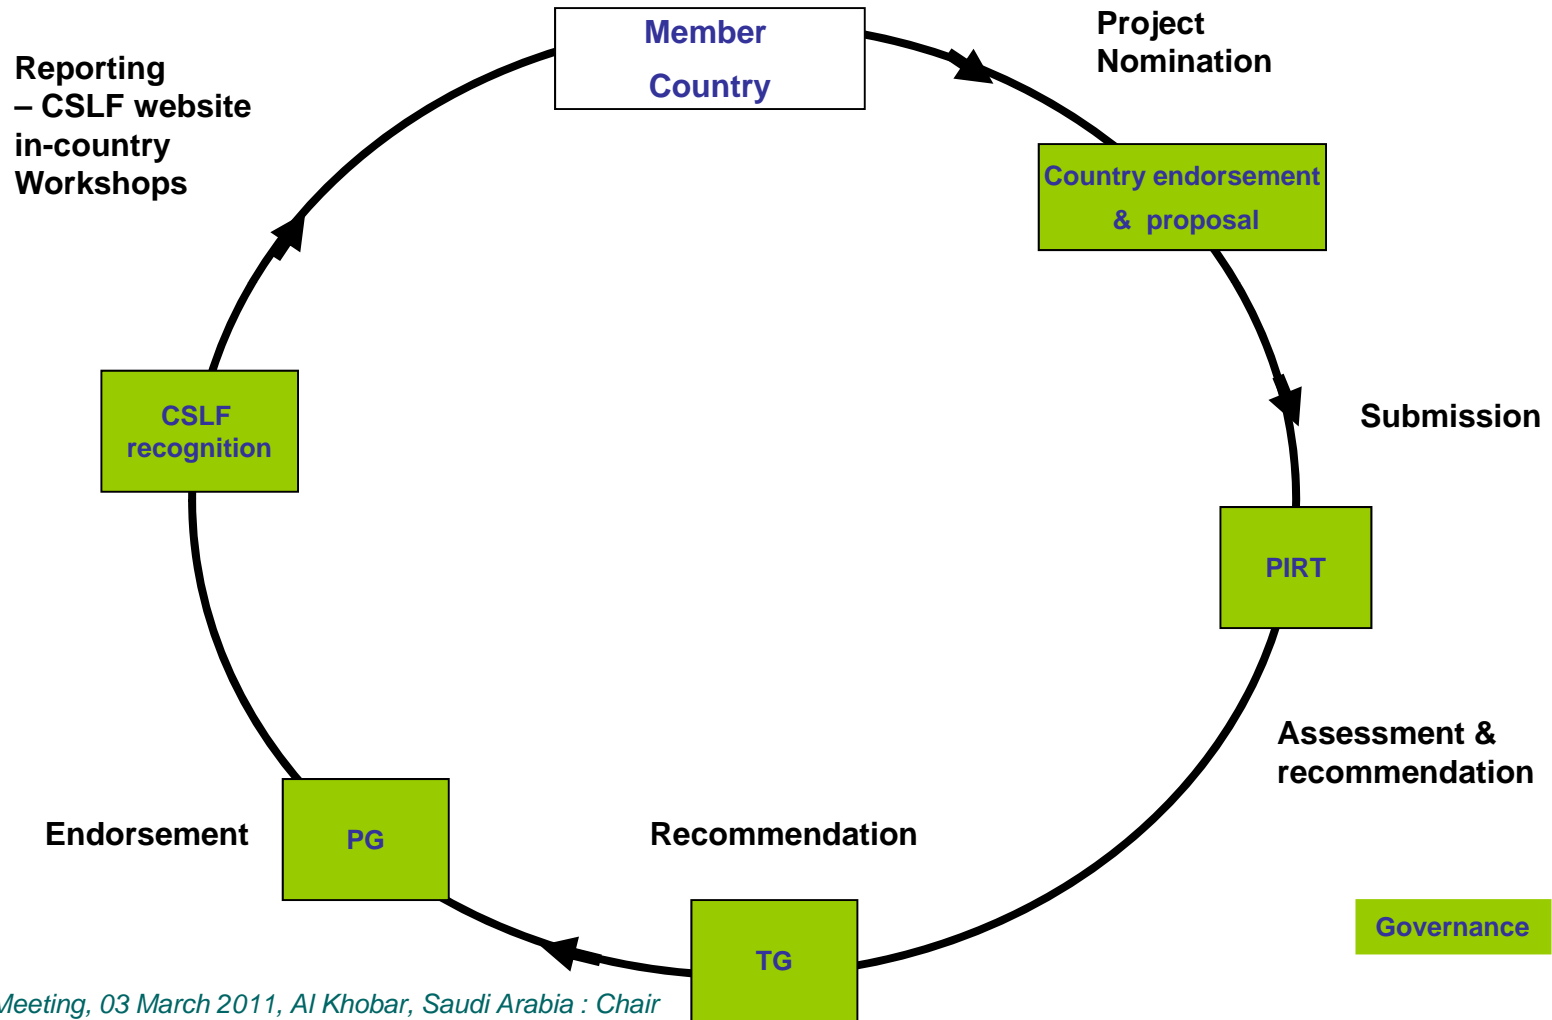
Member Country

Project Nomination

Country endorsement & proposal

Submission

PIRT

Assessment & recommendation

Governance

TG

Recommendation

PG

Endorsement

CSLF recognition

Reporting – CSLF website in-country Workshops

Meeting, 03 March 2011, Al Khobar, Saudi Arabia : Chair